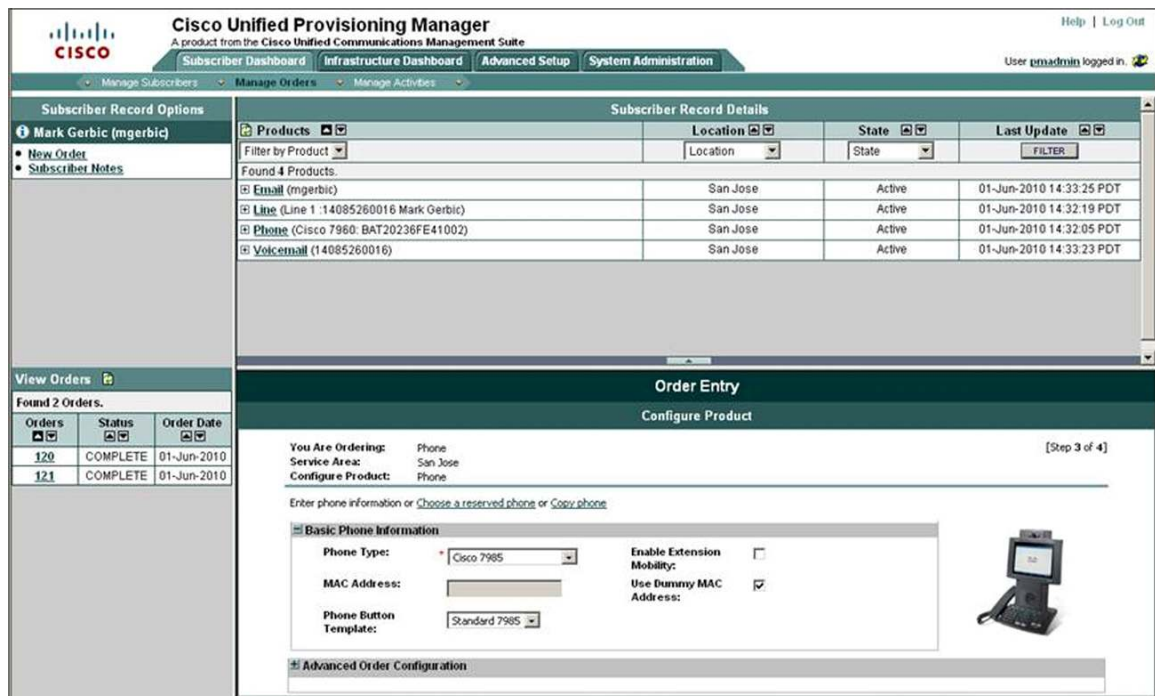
cisco

Cisco Unified Provisioning Manager
A product from the Cisco Unified Communications Management Suite

Help | Log Out

Subscriber Dashboard | Infrastructure Dashboard | Advanced Setup | System Administration

User pmadmin logged in.

Manage Subscribers | Manage Orders | Manage Activities

Subscriber Record Options

Mark Gerbic (mgerbic)

• New Order
• Subscriber Notes

Subscriber Record Details

| Products | Location | State | Last Update |
|---|---|---|---|
| Filter by Product | Location | State | FILTER |
| Found 4 Products. | | | |
| Email (mgerbic) | San Jose | Active | 01-Jun-2010 14:33:25 PDT |
| Line (Line 1 :14085260016 Mark Gerbic) | San Jose | Active | 01-Jun-2010 14:32:19 PDT |
| Phone (Cisco 7960: BAT20236FE41002) | San Jose | Active | 01-Jun-2010 14:32:05 PDT |
| Voicemail (14085260016) | San Jose | Active | 01-Jun-2010 14:33:23 PDT |

View Orders

Found 2 Orders.

| Orders | Status | Order Date |
|---|---|---|
| 120 | COMPLETE | 01-Jun-2010 |
| 121 | COMPLETE | 01-Jun-2010 |

Order Entry

Configure Product

You Are Ordering: Phone
Service Area: San Jose
Configure Product: Phone

[Step 3 of 4]

Enter phone information or Choose a reserved phone or Copy phone

Basic Phone Information

Phone Type: * Cisco 7985

Enable Extension Mobility:

MAC Address:

Use Dummy MAC Address:

Phone Button Template: Standard 7985

Advanced Order Configuration